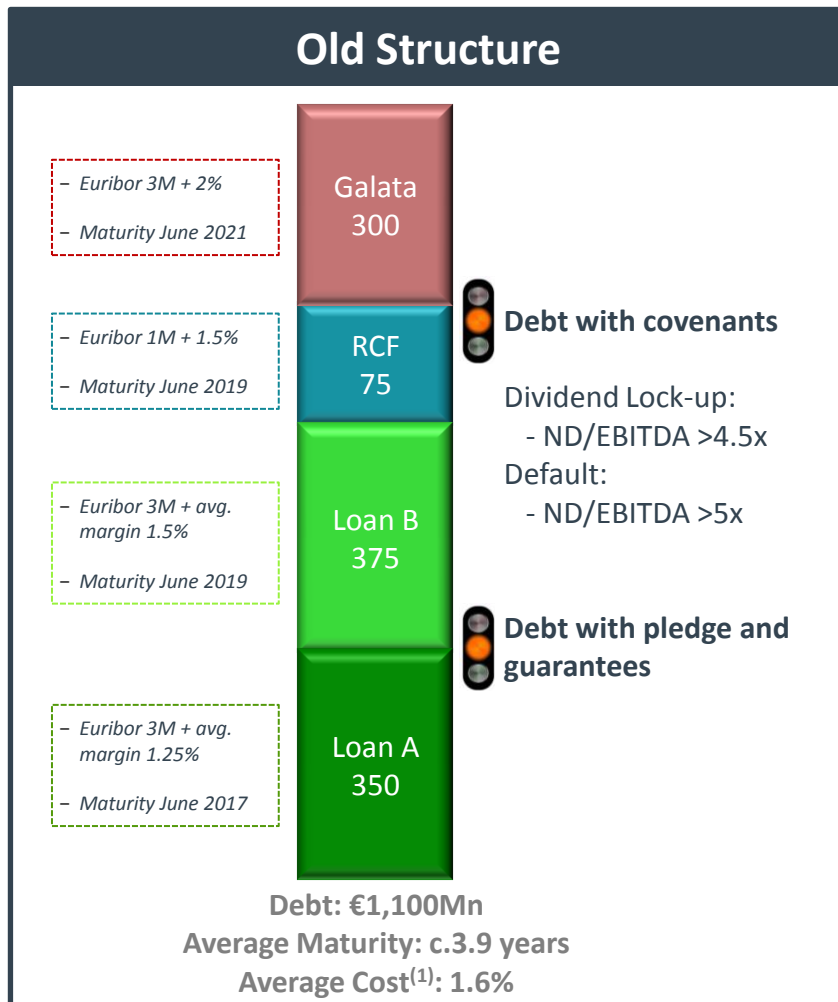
Old Structure

– Euribor 3M + 2%

– Maturity June 2021

Galata 300

– Euribor 1M + 1.5%

– Maturity June 2019

RCF 75

– Euribor 3M + avg. margin 1.5%

– Maturity June 2019

Loan B 375

– Euribor 3M + avg. margin 1.25%

– Maturity June 2017

Loan A 350

Debt with covenants

Dividend Lock-up:
- ND/EBITDA >4.5x
Default:
- ND/EBITDA >5x

Debt with pledge and guarantees

Debt: €1,100Mn
Average Maturity: c.3.9 years
Average Cost$^{(1)}$: 1.6%